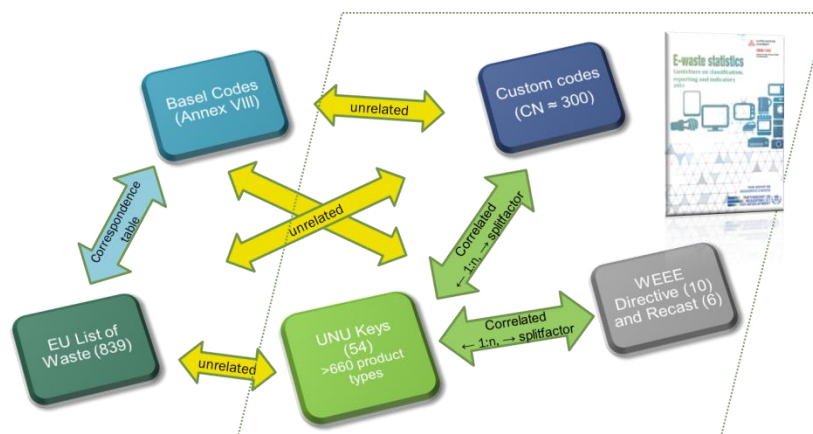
Basel Codes (Annex VIII)

unrelated

Custom codes (CN ≈ 300)

E-waste statistics

Guidelines on classification, reporting and indicators

Correspondence table

unrelated

Correlated ← 1:n, → splitfactor

EU List of Waste (839)

unrelated

UNU Keys (54) >660 product types

Correlated ← 1:n, → splitfactor

WEEE Directive (10) and Recast (6)